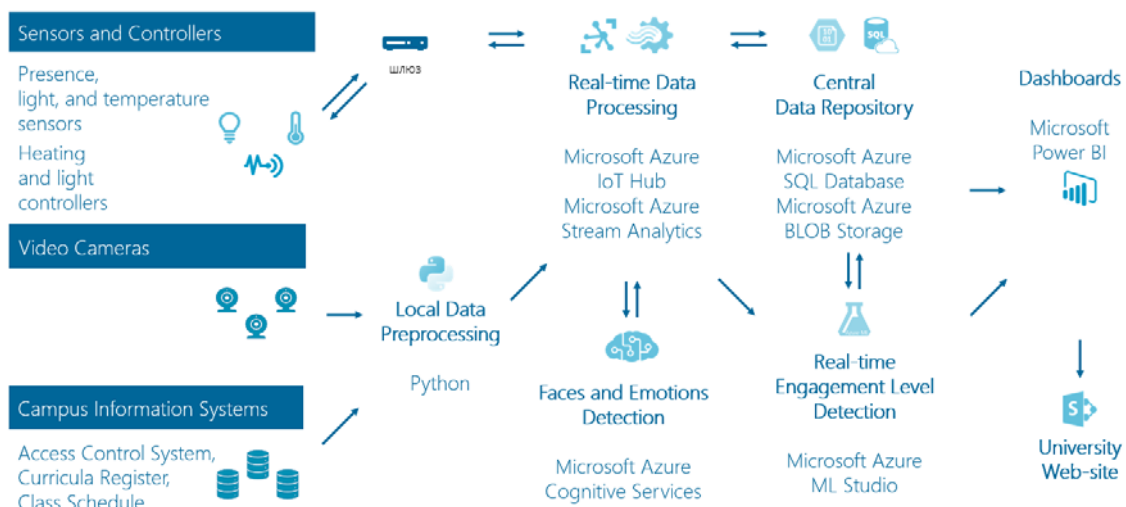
Sensors and Controllers

Presence, light, and temperature sensors

Heating and light controllers

Video Cameras

Campus Information Systems

Access Control System, Curricula Register, Class Schedule

шлюз

Real-time Data Processing

Microsoft Azure IoT Hub Microsoft Azure Stream Analytics

Central Data Repository

Microsoft Azure SQL Database Microsoft Azure BLOB Storage

SQL

Dashboards

Microsoft Power BI

Local Data Preprocessing

Python

Faces and Emotions Detection

Microsoft Azure Cognitive Services

Real-time Engagement Level Detection

Microsoft Azure ML Studio

University Web-site